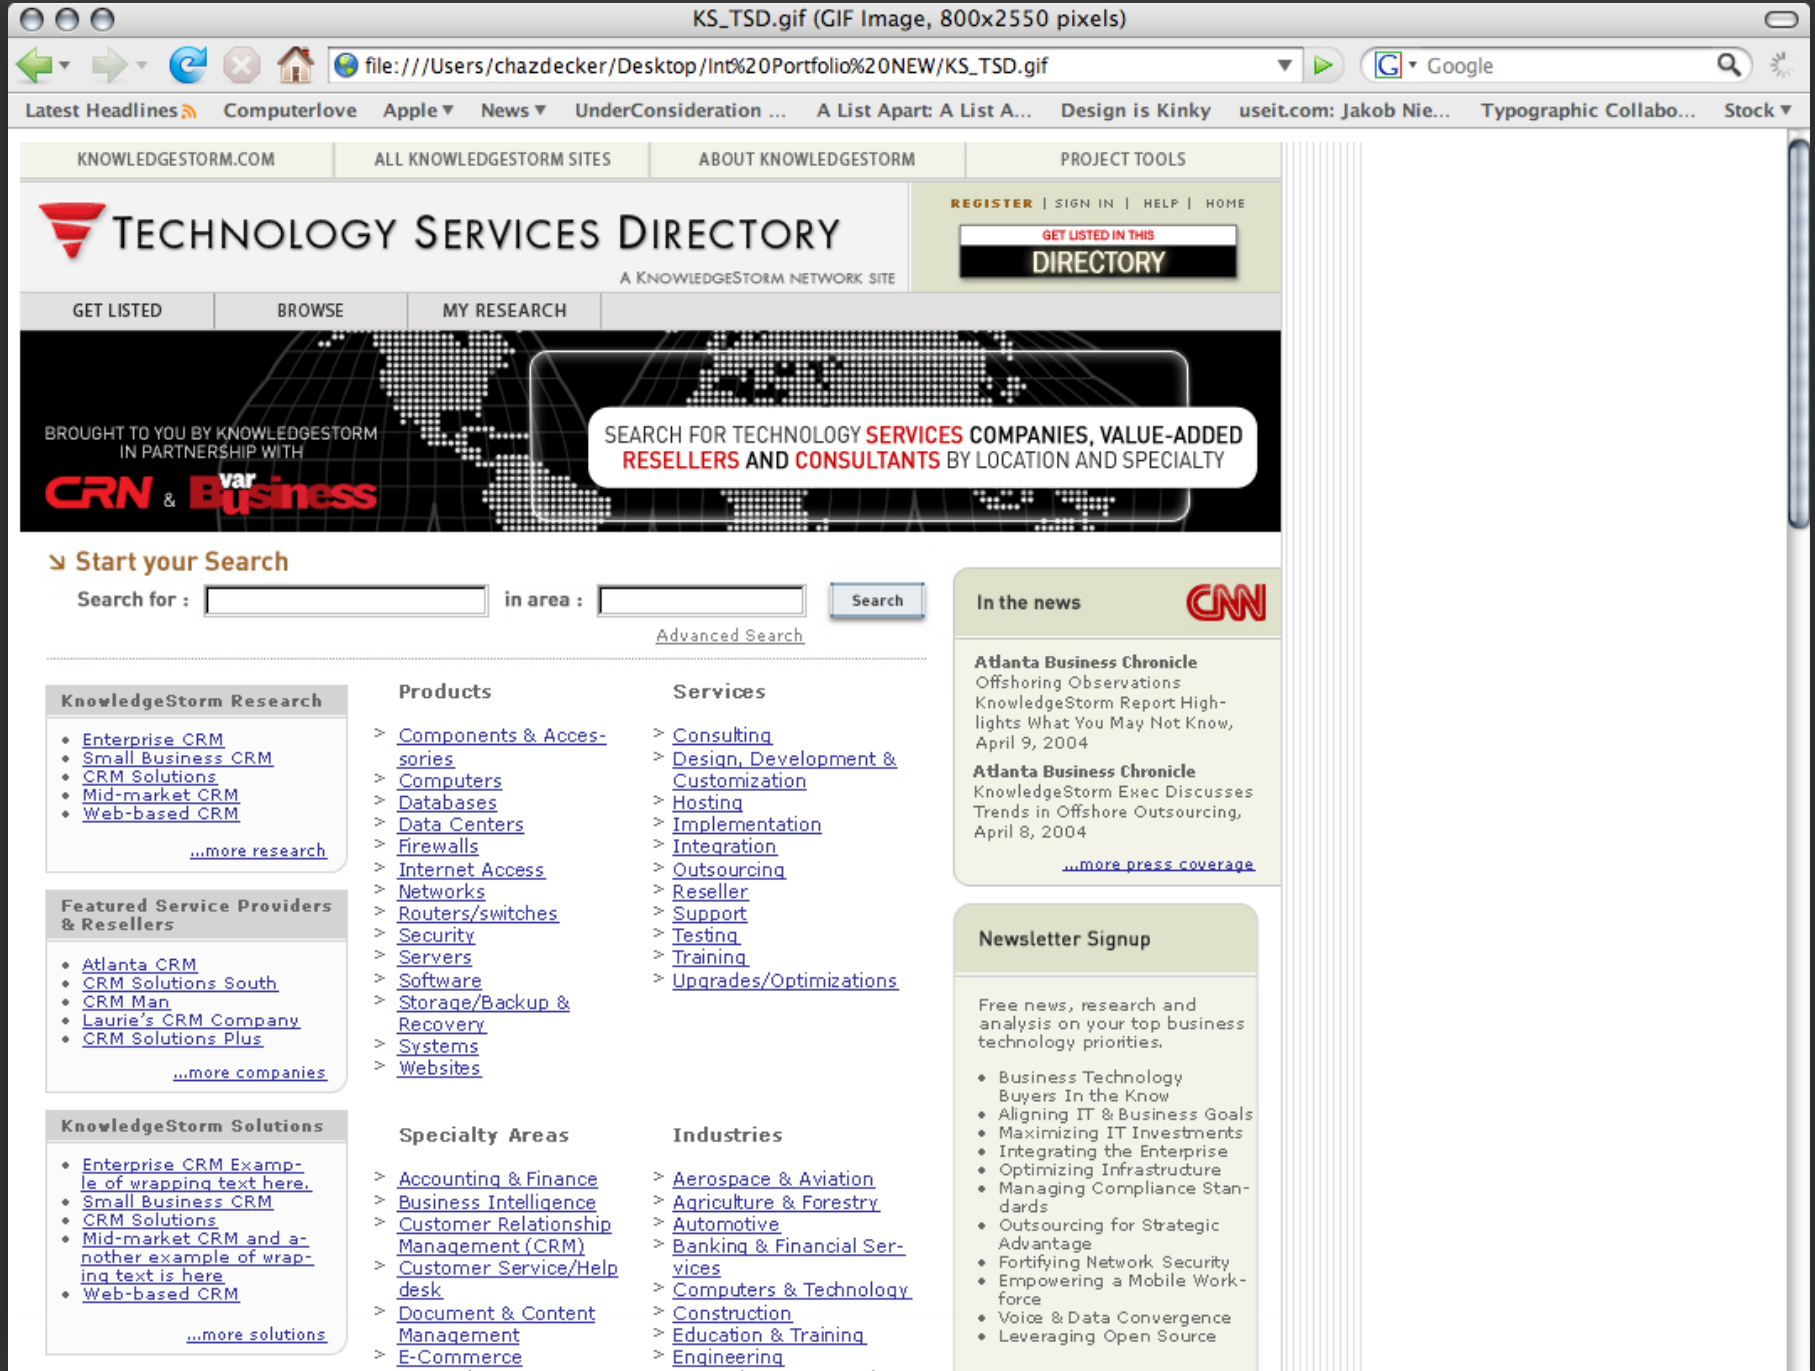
KS_TSD.gif (GIF Image, 800x2550 pixels)

file:///Users/chazdecker/Desktop/Int%20Portfolio%20NEW/KS_TSD.gif

Google

Latest Headlines Computerlove Apple News UnderConsideration ... A List Apart: A List A... Design is Kinky useit.com: Jakob Nie... Typographic Collabo... Stock

KNOWLEDGESTORM.COM | ALL KNOWLEDGESTORM SITES | ABOUT KNOWLEDGESTORM | PROJECT TOOLS

TECHNOLOGY SERVICES DIRECTORY
A KNOWLEDGESTORM NETWORK SITE

REGISTER | SIGN IN | HELP | HOME

GET LISTED IN THIS DIRECTORY

GET LISTED | BROWSE | MY RESEARCH

BROUGHT TO YOU BY KNOWLEDGESTORM IN PARTNERSHIP WITH
CRN & var Business

SEARCH FOR TECHNOLOGY SERVICES COMPANIES, VALUE-ADDED RESELLERS AND CONSULTANTS BY LOCATION AND SPECIALTY

Start your Search

Search for : in area : Search
Advanced Search

KnowledgeStorm Research
• Enterprise CRM
• Small Business CRM
• CRM Solutions
• Mid-market CRM
• Web-based CRM
...more research

Featured Service Providers & Resellers
• Atlanta CRM
• CRM Solutions South
• CRM Man
• Laurie's CRM Company
• CRM Solutions Plus
...more companies

KnowledgeStorm Solutions
• Enterprise CRM Example of wrapping text here.
• Small Business CRM
• CRM Solutions
• Mid-market CRM and another example of wrapping text is here
• Web-based CRM
...more solutions

Products
> Components & Accessories
> Computers
> Databases
> Data Centers
> Firewalls
> Internet Access
> Networks
> Routers/switches
> Security
> Servers
> Software
> Storage/Backup & Recovery
> Systems
> Websites

Services
> Consulting
> Design, Development & Customization
> Hosting
> Implementation
> Integration
> Outsourcing
> Reseller
> Support
> Testing
> Training
> Upgrades/Optimizations

Specialty Areas
> Accounting & Finance
> Business Intelligence
> Customer Relationship Management (CRM)
> Customer Service/Help desk
> Document & Content Management
> E-Commerce

Industries
> Aerospace & Aviation
> Agriculture & Forestry
> Automotive
> Banking & Financial Services
> Computers & Technology
> Construction
> Education & Training
> Engineering

In the news CNN

Atlanta Business Chronicle
Offshoring Observations KnowledgeStorm Report Highlights What You May Not Know, April 9, 2004
Atlanta Business Chronicle
KnowledgeStorm Exec Discusses Trends in Offshore Outsourcing, April 8, 2004
...more press coverage

Newsletter Signup

Free news, research and analysis on your top business technology priorities.

• Business Technology Buyers In the Know
• Aligning IT & Business Goals
• Maximizing IT Investments
• Integrating the Enterprise
• Optimizing Infrastructure
• Managing Compliance Standards
• Outsourcing for Strategic Advantage
• Fortifying Network Security
• Empowering a Mobile Workforce
• Voice & Data Convergence
• Leveraging Open Source